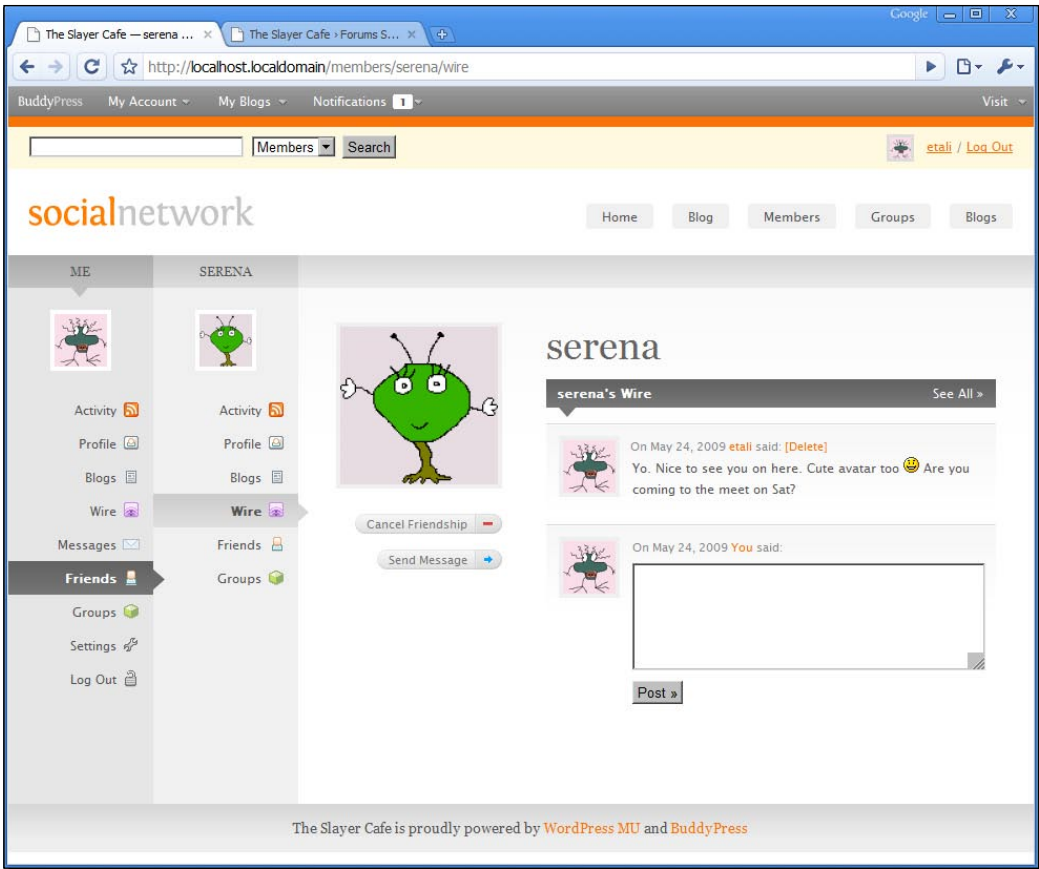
Google

The Slayer Cafe — serena ... ×
The Slayer Cafe › Forums S... ×

http://localhost.localdomain/members/serena/wire

BuddyPress My Account My Blogs Notifications 1 Visit

Members Search

etali / Log Out

socialnetwork

Home Blog Members Groups Blogs

ME

Activity
Profile
Blogs
Wire
Messages
Friends
Groups
Settings
Log Out

SERENA

Activity
Profile
Blogs
Wire
Friends
Groups

Cancel Friendship

Send Message

serena

serena's Wire

See All »

On May 24, 2009 etali said: [Delete]

Yo. Nice to see you on here. Cute avatar too Are you coming to the meet on Sat?

On May 24, 2009 You said:

Post »

The Slayer Cafe is proudly powered by WordPress MU and BuddyPress